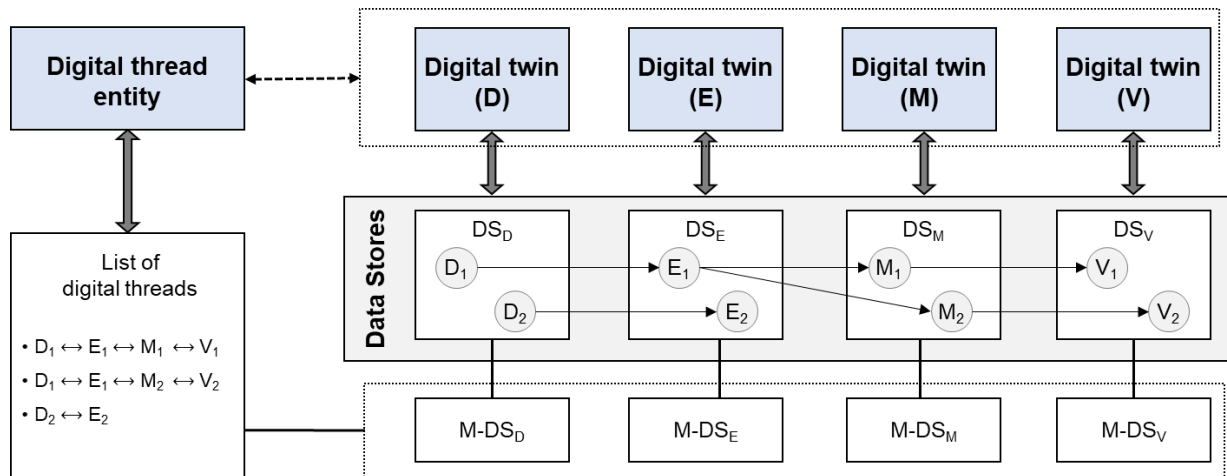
Digital thread entity

Digital twin (D)

Digital twin (E)

Digital twin (M)

Digital twin (V)

Data Stores

$DS_D$

$D_1$

$D_2$

$DS_E$

$E_1$

$E_2$

$DS_M$

$M_1$

$M_2$

$DS_V$

$V_1$

$V_2$

List of digital threads

• $D_1 \leftrightarrow E_1 \leftrightarrow M_1 \leftrightarrow V_1$

• $D_1 \leftrightarrow E_1 \leftrightarrow M_2 \leftrightarrow V_2$

• $D_2 \leftrightarrow E_2$

M-$DS_D$

M-$DS_E$

M-$DS_M$

M-$DS_V$